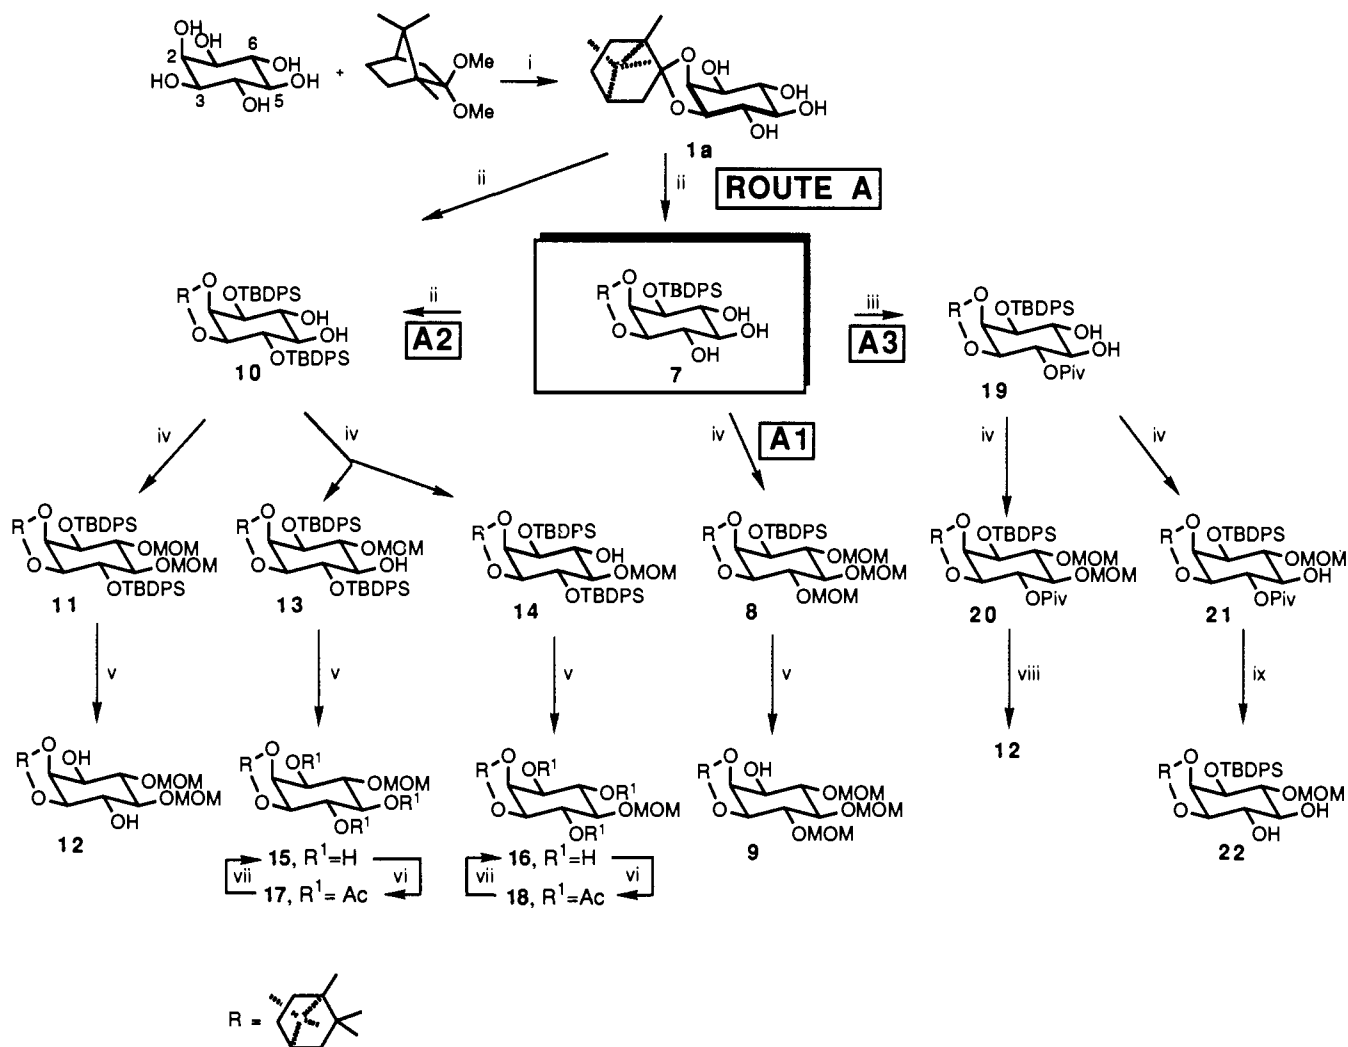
OH OH 2 6 HO OH 3 OH 5 OH

OMe OMe

i

OH OH OH OH

1a

ii

ii

ROUTE A

R O O OTBDPS OH OH OTBDPS

10

ii

A2

R O O OTBDPS OH OH OH

7

iii

A3

R O O OTBDPS OH OH OPiv

19

iv

iv

iv

A1

iv

iv

R O O OTBDPS OMOM OMOM OTBDPS

11

R O O OTBDPS OMOM OH OTBDPS

13

R O O OTBDPS OH OMOM OTBDPS

14

R O O OTBDPS OMOM OMOM OMOM

8

R O O OTBDPS OMOM OMOM OPiv

20

R O O OTBDPS OMOM OH OPiv

21

v

v

v

v

viii

ix

R O O OH OMOM OMOM OH

12

R O O OR$^1$ OMOM OR$^1$ OR$^1$

15, R$^1$=H

vii vi

17, R$^1$= Ac

R O O OR$^1$ OR$^1$ OMOM OR$^1$

16, R$^1$=H

vii vi

18, R$^1$=Ac

R O O OH OMOM OMOM OMOM

9

12

R O O OTBDPS OMOM OH OH

22

R =